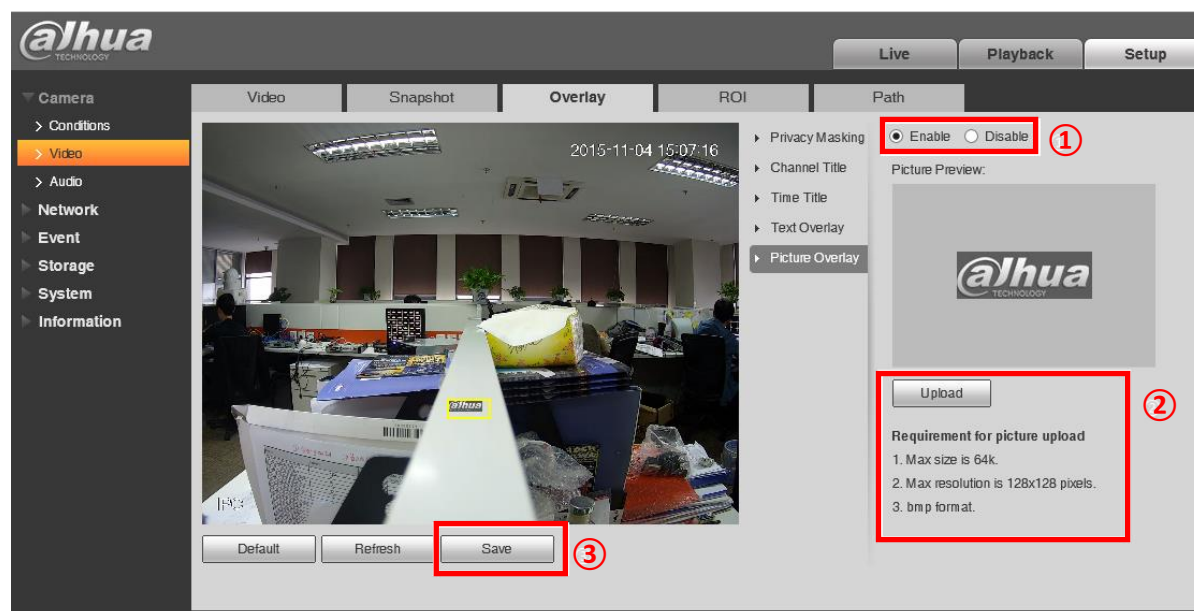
alhua
TECHNOLOGY

Live
Playback
Setup

Camera
Conditions
Video
Audio
Network
Event
Storage
System
Information

Video
Snapshot
Overlay
ROI
Path

2015-11-04 15:07:16

alhua

Privacy Masking
Channel Title
Time Title
Text Overlay
Picture Overlay

Enable
Disable
①

Picture Preview:

alhua
TECHNOLOGY

Upload
②

Requirement for picture upload
1. Max size is 64k.
2. Max resolution is 128x128 pixels.
3. bmp format.

Default
Refresh
Save
③